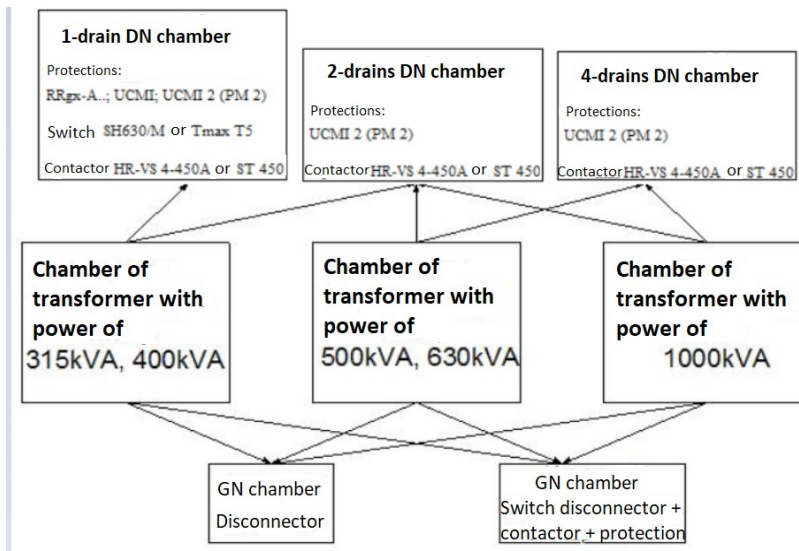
1-drain DN chamber
Protections:
RRgx-A...; UCMI; UCMI 2 (PM 2)
Switch SH630/M or Tmax T5
Contactor HR-VS 4-450A or ST 450

2-drains DN chamber
Protections:
UCMI 2 (PM 2)
Contactor HR-VS 4-450A or ST 450

4-drains DN chamber
Protections:
UCMI 2 (PM 2)
Contactor HR-VS 4-450A or ST 450

Chamber of transformer with power of
315kVA, 400kVA

Chamber of transformer with power of
500kVA, 630kVA

Chamber of transformer with power of
1000kVA

GN chamber
Disconnector

GN chamber
Switch disconnector + contactor + protection